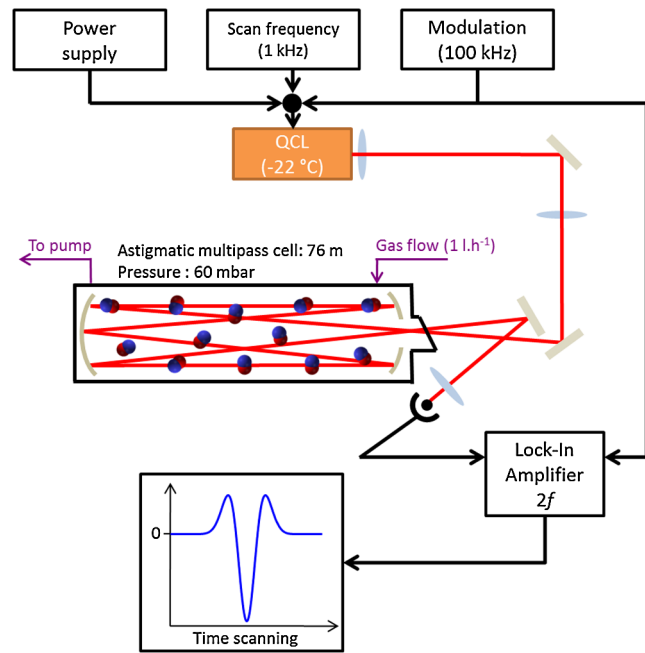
Power supply

Scan frequency (1 kHz)

Modulation (100 kHz)

QCL (-22 °C)

To pump

Astigmatic multipass cell: 76 m
Pressure : 60 mbar

Gas flow (1 l.h$^{-1}$)

Lock-In Amplifier $2f$

0

Time scanning